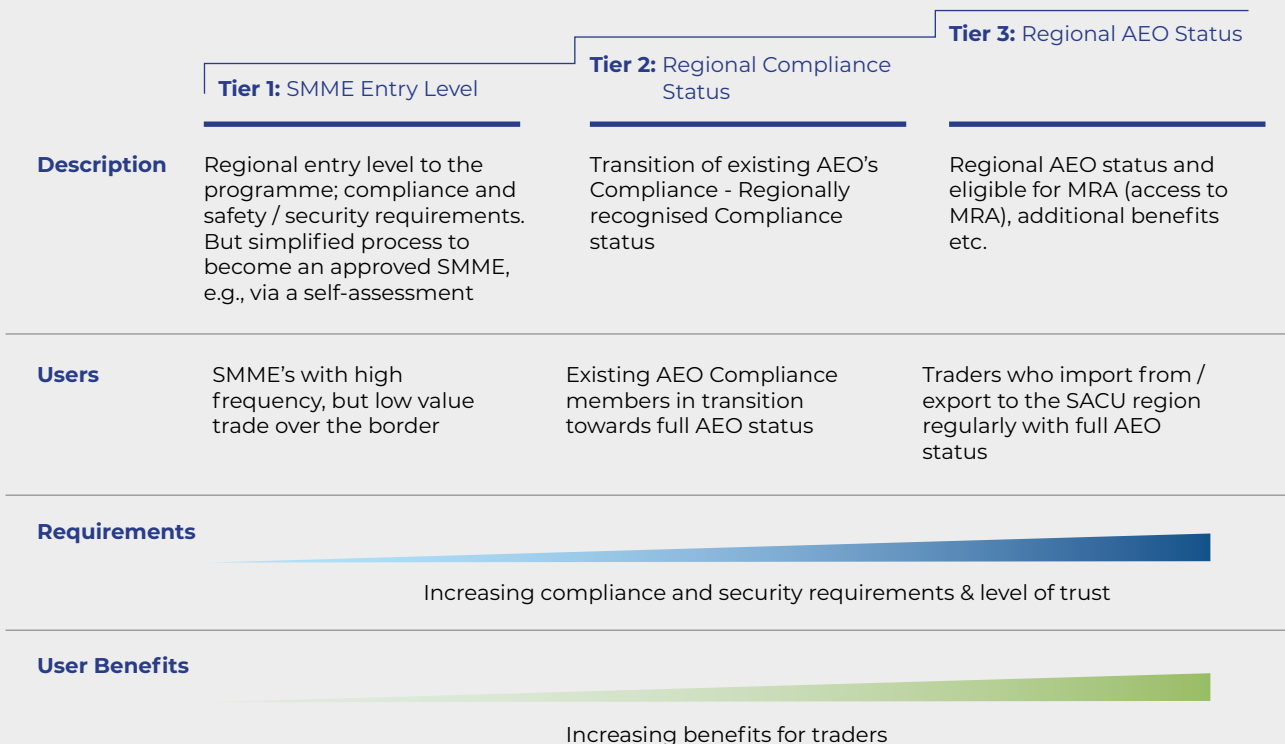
| | **Tier 1:** SMME Entry Level | **Tier 2:** Regional Compliance Status | **Tier 3:** Regional AEO Status |
|---|---|---|---|
| **Description** | Regional entry level to the programme; compliance and safety / security requirements. But simplified process to become an approved SMME, e.g., via a self-assessment | Transition of existing AEO's Compliance - Regionally recognised Compliance status | Regional AEO status and eligible for MRA (access to MRA), additional benefits etc. |
| **Users** | SMME's with high frequency, but low value trade over the border | Existing AEO Compliance members in transition towards full AEO status | Traders who import from / export to the SACU region regularly with full AEO status |

**Requirements**

Increasing compliance and security requirements & level of trust

**User Benefits**

Increasing benefits for traders